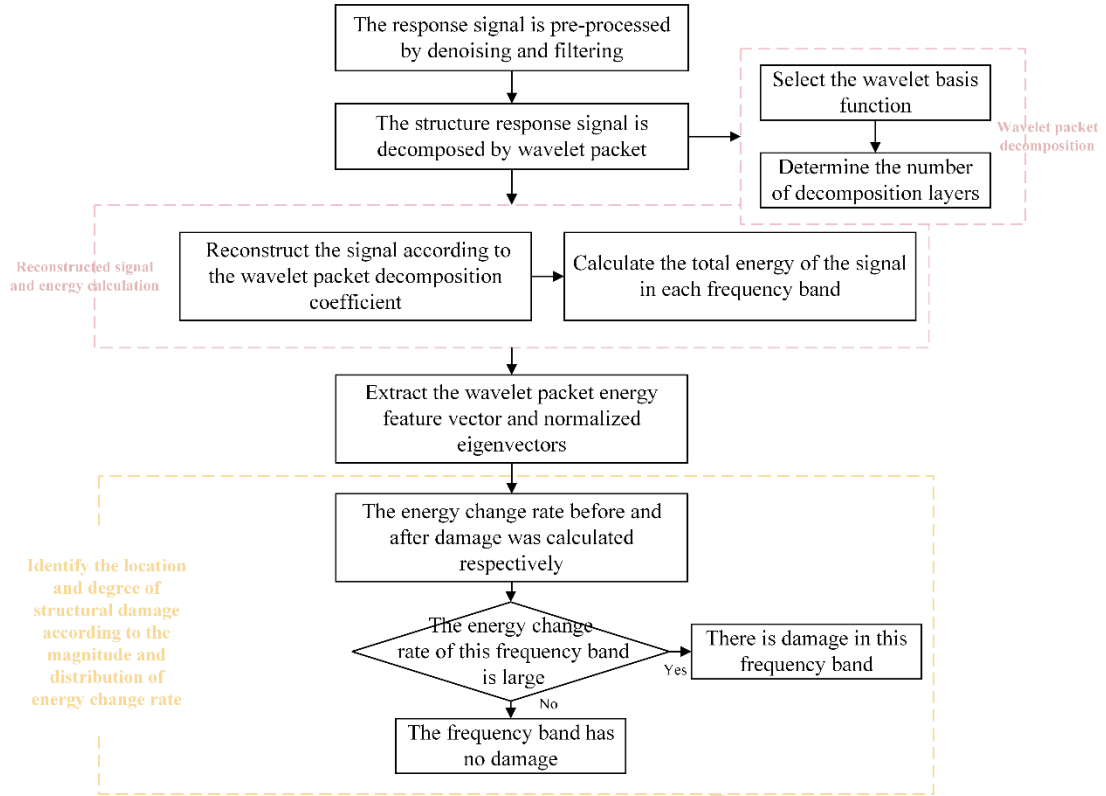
The response signal is pre-processed by denoising and filtering

The structure response signal is decomposed by wavelet packet

Select the wavelet basis function

Determine the number of decomposition layers

Wavelet packet decomposition

Reconstructed signal and energy calculation

Reconstruct the signal according to the wavelet packet decomposition coefficient

Calculate the total energy of the signal in each frequency band

Extract the wavelet packet energy feature vector and normalized eigenvectors

Identify the location and degree of structural damage according to the magnitude and distribution of energy change rate

The energy change rate before and after damage was calculated respectively

The energy change rate of this frequency band is large

Yes

There is damage in this frequency band

No

The frequency band has no damage